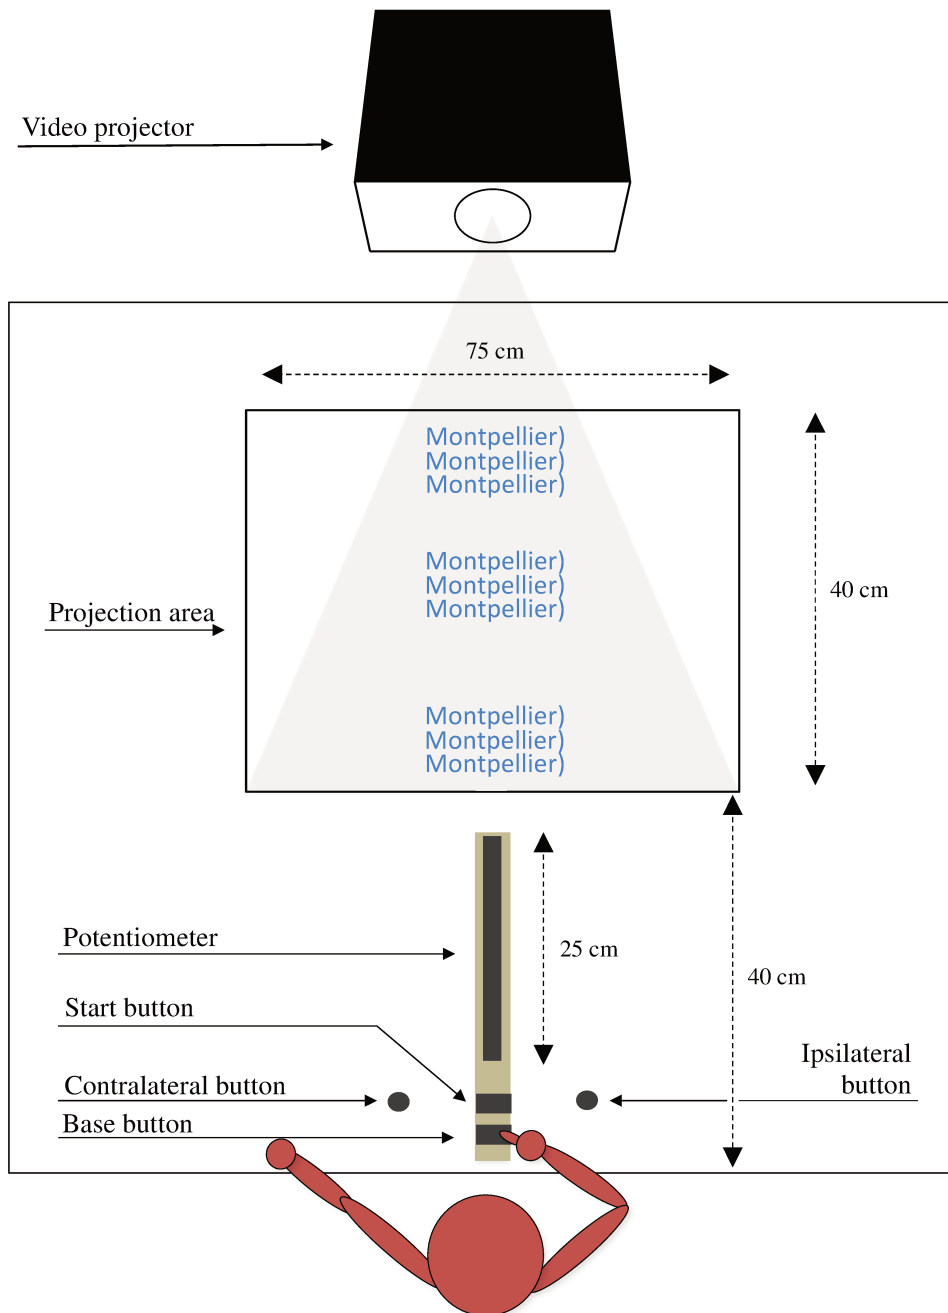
Video projector

75 cm

Montpellier)
Montpellier)
Montpellier)

Montpellier)
Montpellier)
Montpellier)

Montpellier)
Montpellier)
Montpellier)

40 cm

Projection area

Potentiometer

25 cm

40 cm

Start button

Ipsilateral button

Contralateral button

Base button